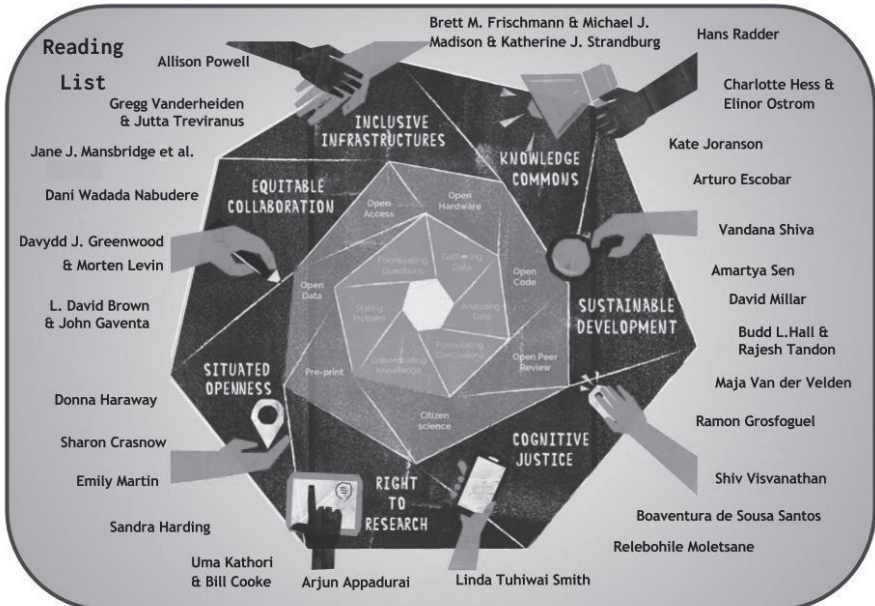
Reading List

Allison Powell

Gregg Vanderheiden & Jutta Treviranus

Jane J. Mansbridge et al.

Dani Wadada Nabudere

Davydd J. Greenwood & Morten Levin

L. David Brown & John Gaventa

Donna Haraway

Sharon Crasnow

Emily Martin

Sandra Harding

Uma Kathori & Bill Cooke

Arjun Appadurai

Linda Tuhiwai Smith

Brett M. Frischmann & Michael J. Madison & Katherine J. Strandburg

Hans Radder

Charlotte Hess & Elinor Ostrom

Kate Joranson

Arturo Escobar

Vandana Shiva

Amartya Sen

David Millar

Budd L.Hall & Rajesh Tandon

Maja Van der Velden

Ramon Grosfoguel

Shiv Visvanathan

Boaventura de Sousa Santos

Relebohile Moletsane

INCLUSIVE INFRASTRUCTURES

KNOWLEDGE COMMONS

EQUITABLE COLLABORATION

SUSTAINABLE DEVELOPMENT

SITUATED OPENNESS

COGNITIVE JUSTICE

RIGHT TO RESEARCH

Open Access

Open Hardware

Open Code

Open Peer Review

Citizen science

Pre-print

Open Data

Formulating Questions

Gathering Data

Analyzing Data

Formulating Conclusions

Disseminating Knowledge

Stating Problem